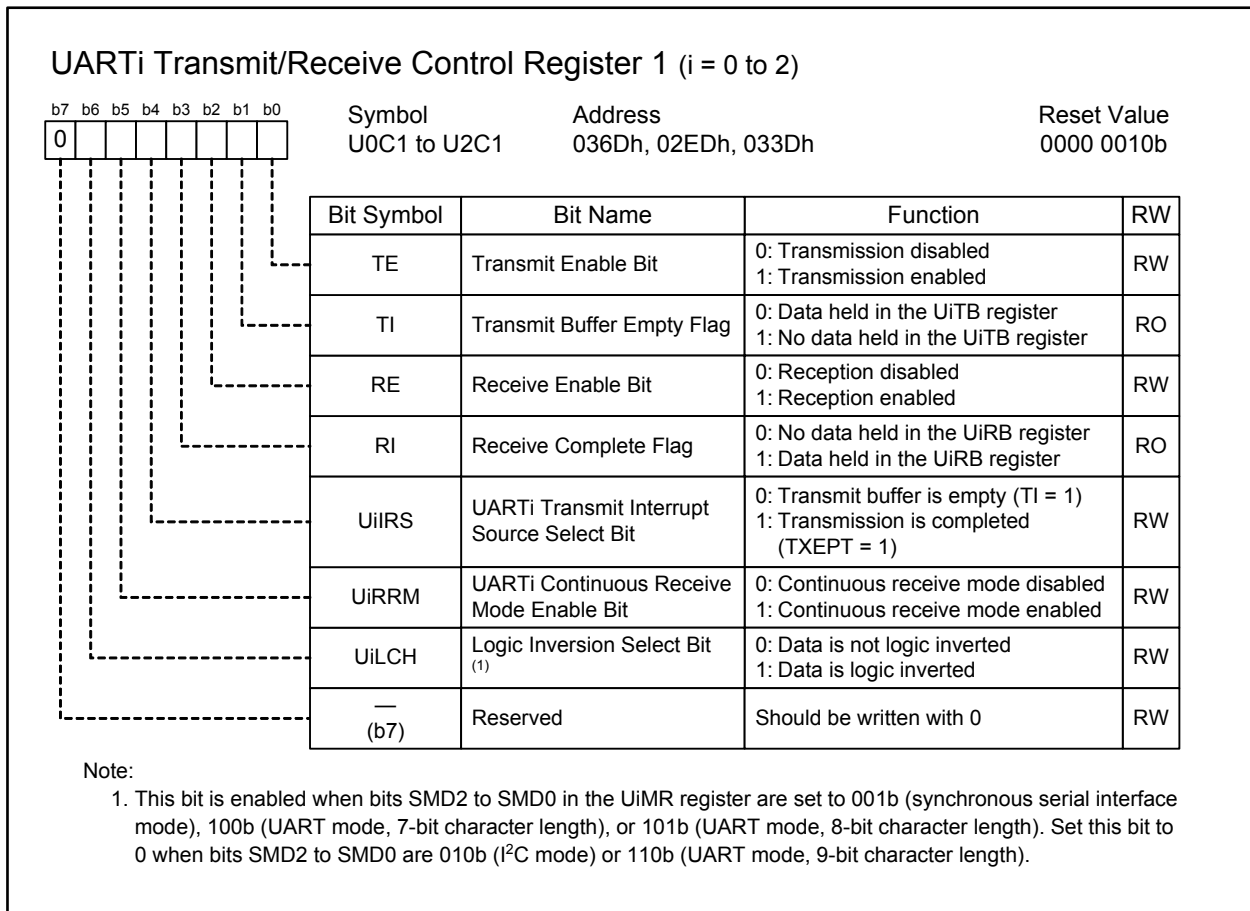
UARTi Transmit/Receive Control Register 1 (i = 0 to 2)

b7 b6 b5 b4 b3 b2 b1 b0
0

Symbol
U0C1 to U2C1

Address
036Dh, 02EDh, 033Dh

Reset Value
0000 0010b

| Bit Symbol | Bit Name | Function | RW |
|---|---|---|---|
| TE | Transmit Enable Bit | 0: Transmission disabled<br>1: Transmission enabled | RW |
| TI | Transmit Buffer Empty Flag | 0: Data held in the UiTB register<br>1: No data held in the UiTB register | RO |
| RE | Receive Enable Bit | 0: Reception disabled<br>1: Reception enabled | RW |
| RI | Receive Complete Flag | 0: No data held in the UiRB register<br>1: Data held in the UiRB register | RO |
| UiIRS | UARTi Transmit Interrupt Source Select Bit | 0: Transmit buffer is empty (TI = 1)<br>1: Transmission is completed (TXEPT = 1) | RW |
| UiRRM | UARTi Continuous Receive Mode Enable Bit | 0: Continuous receive mode disabled<br>1: Continuous receive mode enabled | RW |
| UiLCH | Logic Inversion Select Bit (1) | 0: Data is not logic inverted<br>1: Data is logic inverted | RW |
| — (b7) | Reserved | Should be written with 0 | RW |

Note:
1. This bit is enabled when bits SMD2 to SMD0 in the UiMR register are set to 001b (synchronous serial interface mode), 100b (UART mode, 7-bit character length), or 101b (UART mode, 8-bit character length). Set this bit to 0 when bits SMD2 to SMD0 are 010b ($I^2C$ mode) or 110b (UART mode, 9-bit character length).